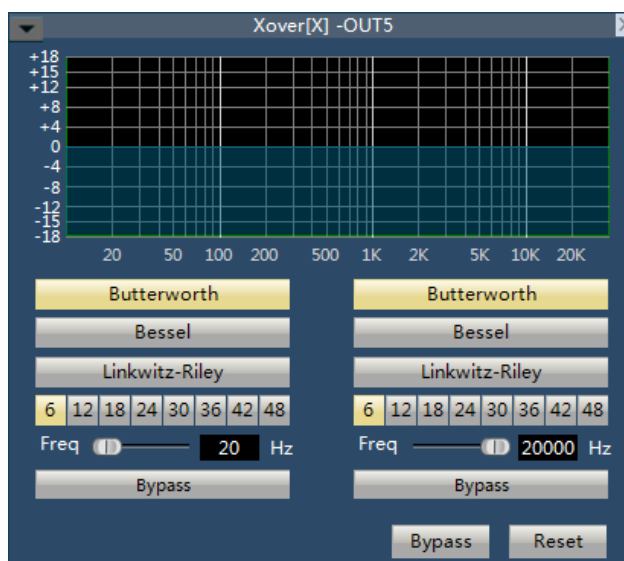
Xover[X] -OUT5

+18
+15
+12
+8
+4
0
-4
-8
-12
-15
-18

20 50 100 200 500 1K 2K 5K 10K 20K

Butterworth
Bessel
Linkwitz-Riley
6 12 18 24 30 36 42 48
Freq 20 Hz
Bypass

Butterworth
Bessel
Linkwitz-Riley
6 12 18 24 30 36 42 48
Freq 20000 Hz
Bypass

Bypass
Reset